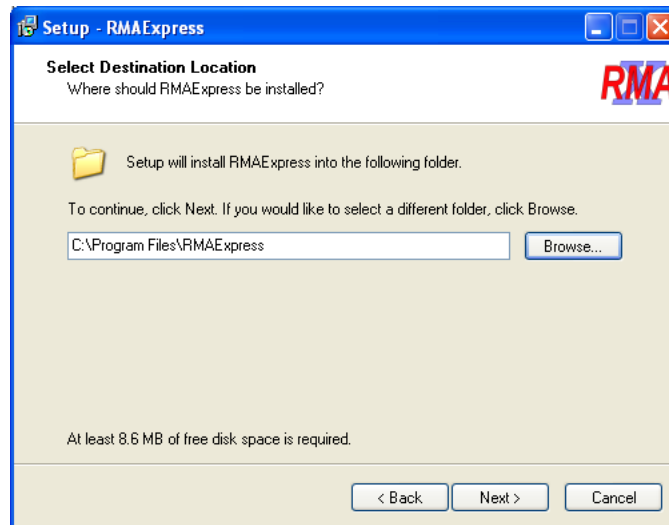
Setup - RMAExpress

Select Destination Location
Where should RMAExpress be installed?

RMA

Setup will install RMAExpress into the following folder.

To continue, click Next. If you would like to select a different folder, click Browse.

C:\Program Files\RMAExpress

Browse...

At least 8.6 MB of free disk space is required.

< Back
Next >
Cancel